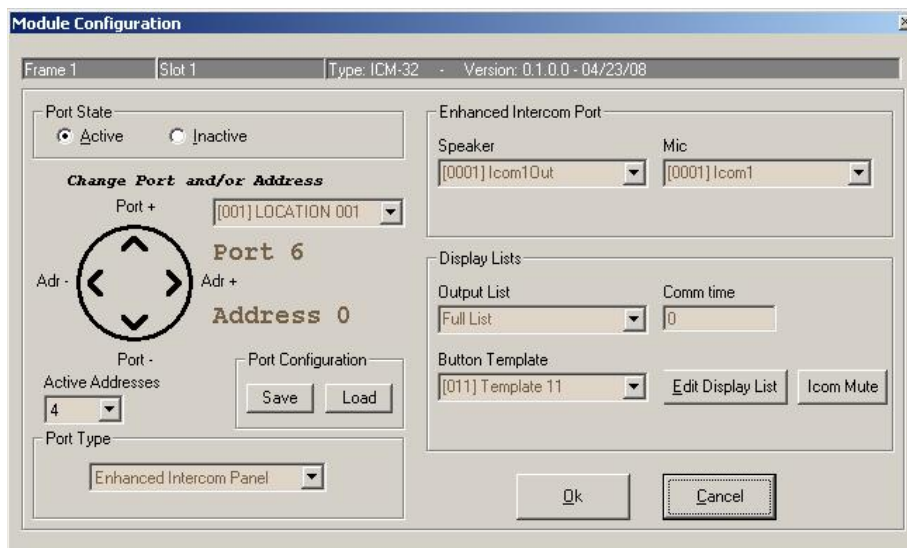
Module Configuration

Frame 1 | Slot 1 | Type: ICM-32 - Version: 0.1.0.0 - 04/23/08

Port State
Active
Inactive

Change Port and/or Address

Port +
[001] LOCATION 001
Port 6
Adr -
Adr +
Address 0
Port -

Active Addresses
4

Port Configuration
Save
Load

Port Type
Enhanced Intercom Panel

Enhanced Intercom Port
Speaker
[0001] Icom1Out
Mic
[0001] Icom1

Display Lists
Output List
Full List
Comm time
0
Button Template
[011] Template 11
Edit Display List
Icom Mute

Ok
Cancel